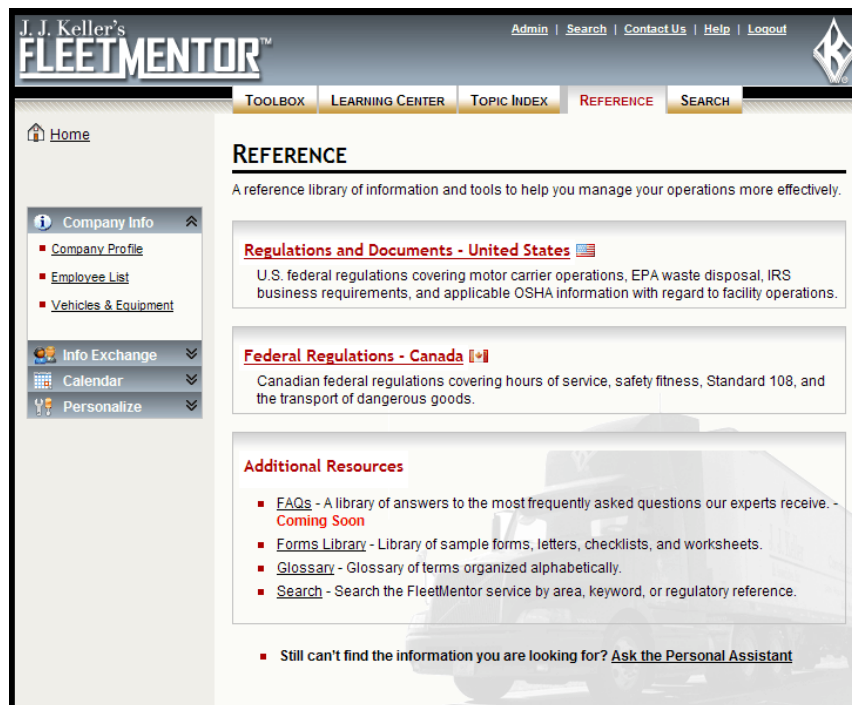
J. J. Keller's
FLEETMENTOR™

Admin | Search | Contact Us | Help | Logout

Toolbox | Learning Center | Topic Index | Reference | Search

Home

Company Info
- Company Profile
- Employee List
- Vehicles & Equipment

Info Exchange
Calendar
Personalize

REFERENCE

A reference library of information and tools to help you manage your operations more effectively.

Regulations and Documents - United States

U.S. federal regulations covering motor carrier operations, EPA waste disposal, IRS business requirements, and applicable OSHA information with regard to facility operations.

Federal Regulations - Canada

Canadian federal regulations covering hours of service, safety fitness, Standard 108, and the transport of dangerous goods.

Additional Resources

- FAQs - A library of answers to the most frequently asked questions our experts receive. - Coming Soon
- Forms Library - Library of sample forms, letters, checklists, and worksheets.
- Glossary - Glossary of terms organized alphabetically.
- Search - Search the FleetMentor service by area, keyword, or regulatory reference.

- Still can't find the information you are looking for? Ask the Personal Assistant